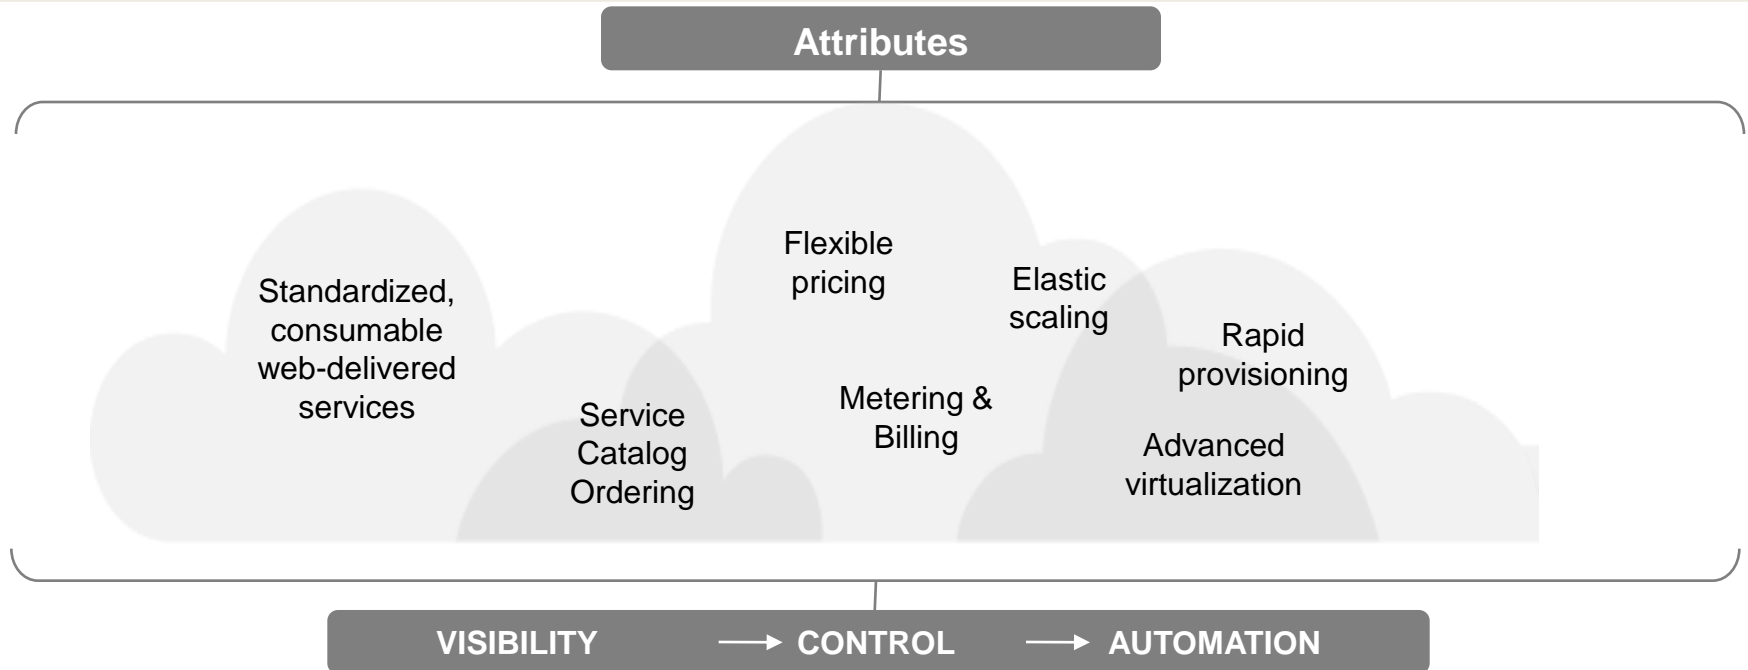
Attributes

Standardized, consumable web-delivered services

Service Catalog Ordering

Flexible pricing

Metering & Billing

Elastic scaling

Rapid provisioning

Advanced virtualization

VISIBILITY → CONTROL → AUTOMATION